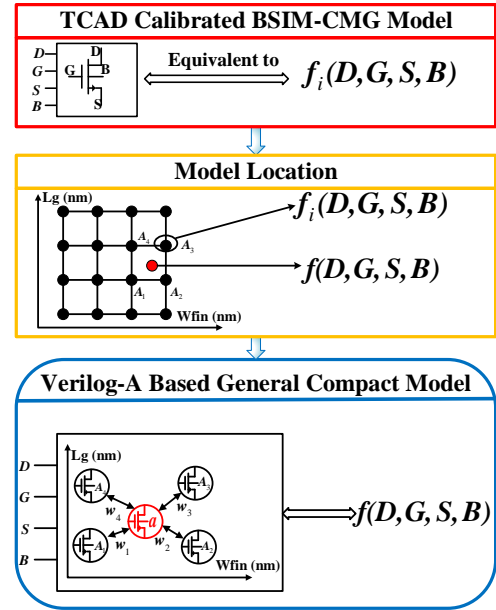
TCAD Calibrated BSIM-CMG Model

D
G
S
B
D
G
B
S
Equivalent to
$f_i(D,G,S,B)$

Model Location

Lg (nm)
$A_4$
$A_3$
$A_1$
$A_2$
Wfin (nm)
$f_i(D,G,S,B)$
$f(D,G,S,B)$

Verilog-A Based General Compact Model

D
G
S
B
Lg (nm)
$A_4$
$A_3$
$w_4$
$w_3$
$a$
$w_1$
$w_2$
$A_1$
$A_2$
Wfin (nm)
$f(D,G,S,B)$